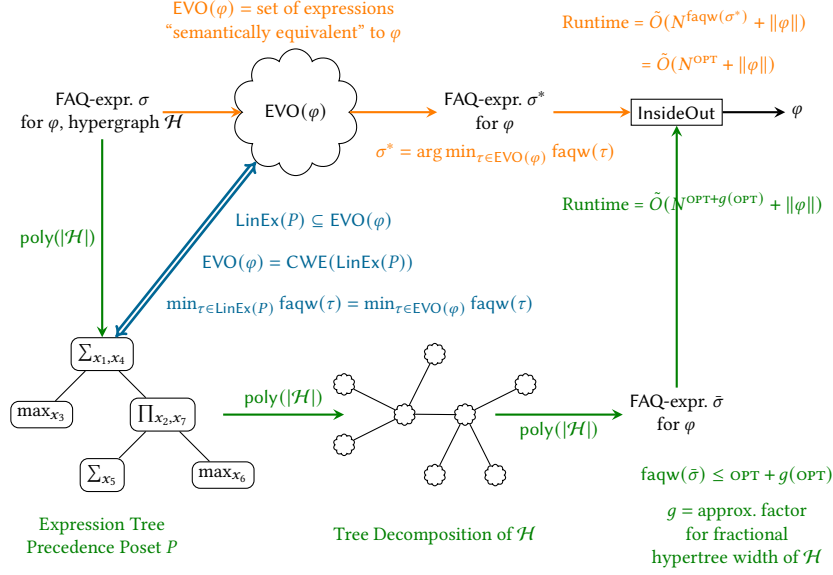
$\mathsf{EVO}(\varphi)$ = set of expressions "semantically equivalent" to $\varphi$

Runtime = $\tilde{O}(N^{\mathsf{faqw}(\sigma^*)} + \|\varphi\|)$

$= \tilde{O}(N^{\textsc{opt}} + \|\varphi\|)$

FAQ-expr. $\sigma$ for $\varphi$, hypergraph $\mathcal{H}$

$\mathsf{EVO}(\varphi)$

FAQ-expr. $\sigma^*$ for $\varphi$

InsideOut

$\varphi$

$\sigma^* = \arg\min_{\tau \in \mathsf{EVO}(\varphi)} \mathsf{faqw}(\tau)$

Runtime = $\tilde{O}(N^{\textsc{opt}+g(\textsc{opt})} + \|\varphi\|)$

$\mathsf{LinEx}(P) \subseteq \mathsf{EVO}(\varphi)$

$\mathsf{EVO}(\varphi) = \mathsf{CWE}(\mathsf{LinEx}(P))$

$\min_{\tau \in \mathsf{LinEx}(P)} \mathsf{faqw}(\tau) = \min_{\tau \in \mathsf{EVO}(\varphi)} \mathsf{faqw}(\tau)$

poly($|\mathcal{H}|$)

$\sum_{x_1,x_4}$

$\max_{x_3}$

$\prod_{x_2,x_7}$

$\sum_{x_5}$

$\max_{x_6}$

poly($|\mathcal{H}|$)

poly($|\mathcal{H}|$)

FAQ-expr. $\bar{\sigma}$ for $\varphi$

$\mathsf{faqw}(\bar{\sigma}) \le \textsc{opt} + g(\textsc{opt})$

$g$ = approx. factor for fractional hypertree width of $\mathcal{H}$

Expression Tree Precedence Poset $P$

Tree Decomposition of $\mathcal{H}$